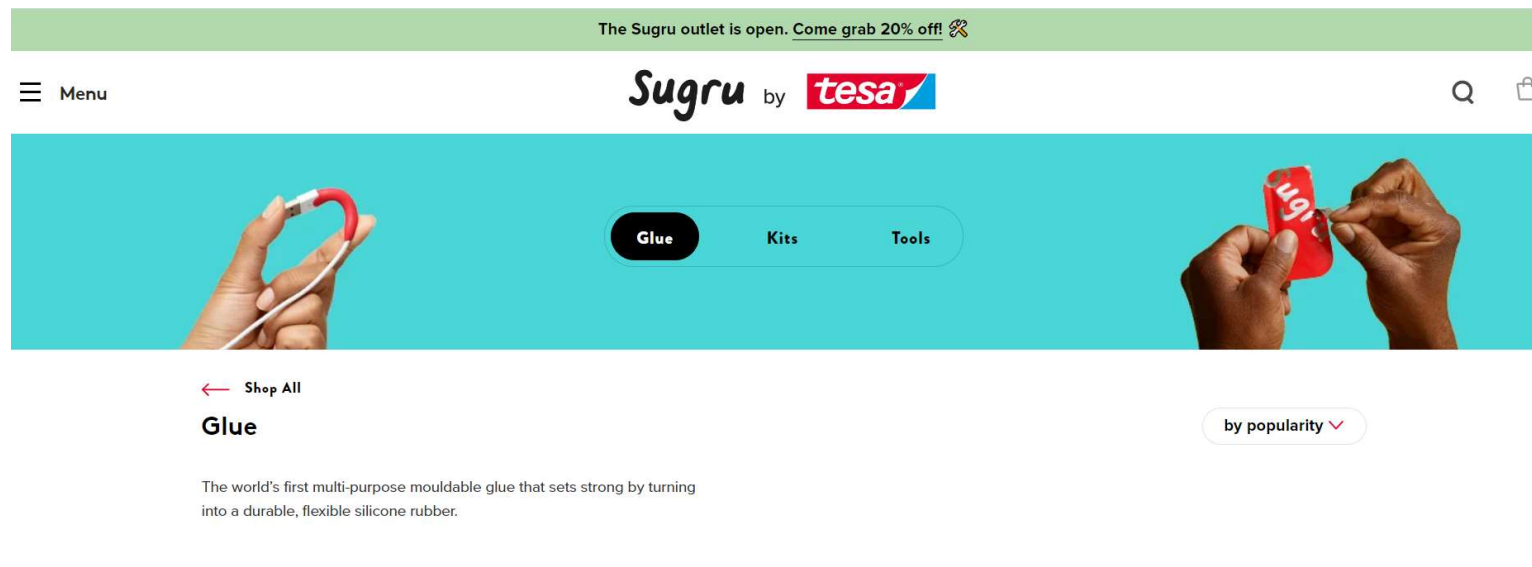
The Sugru outlet is open. Come grab 20% off! 🛠

Menu

Sugru by tesa

Glue Kits Tools

sugru

Shop All

Glue

by popularity

The world's first multi-purpose mouldable glue that sets strong by turning into a durable, flexible silicone rubber.